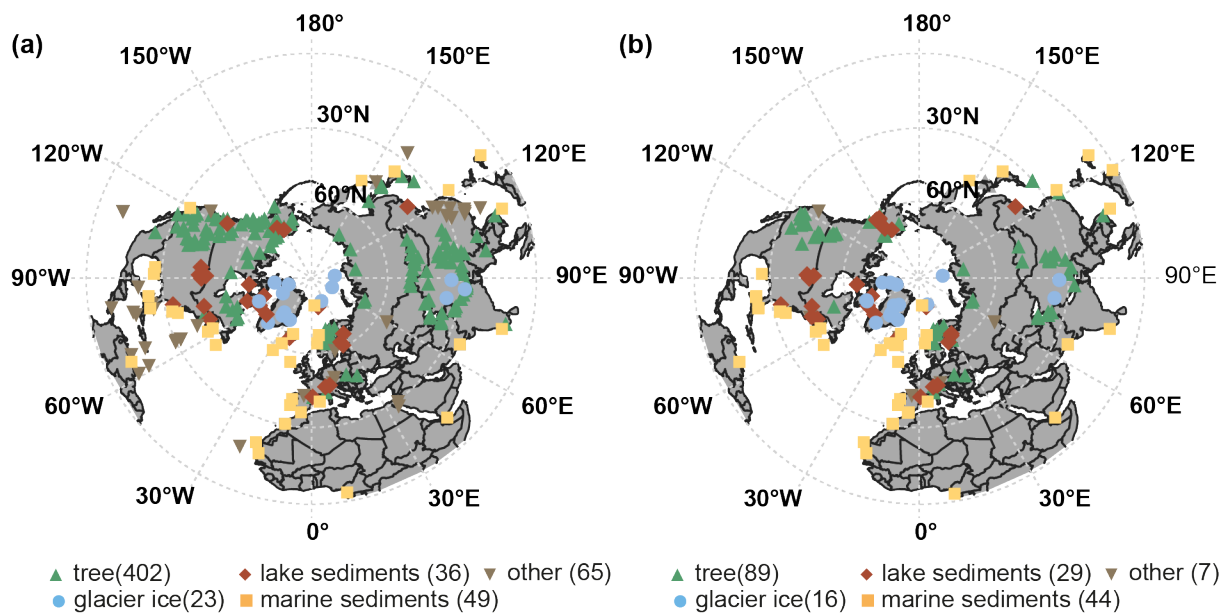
(a)

180°

150°W

150°E

30°N

120°W

120°E

60°N

90°W

90°E

60°W

60°E

30°W

30°E

0°

tree(402) lake sediments (36) other (65)
glacier ice(23) marine sediments (49)

(b)

180°

150°W

150°E

30°N

120°W

120°E

60°N

90°W

90°E

60°W

60°E

30°W

30°E

0°

tree(89) lake sediments (29) other (7)
glacier ice(16) marine sediments (44)